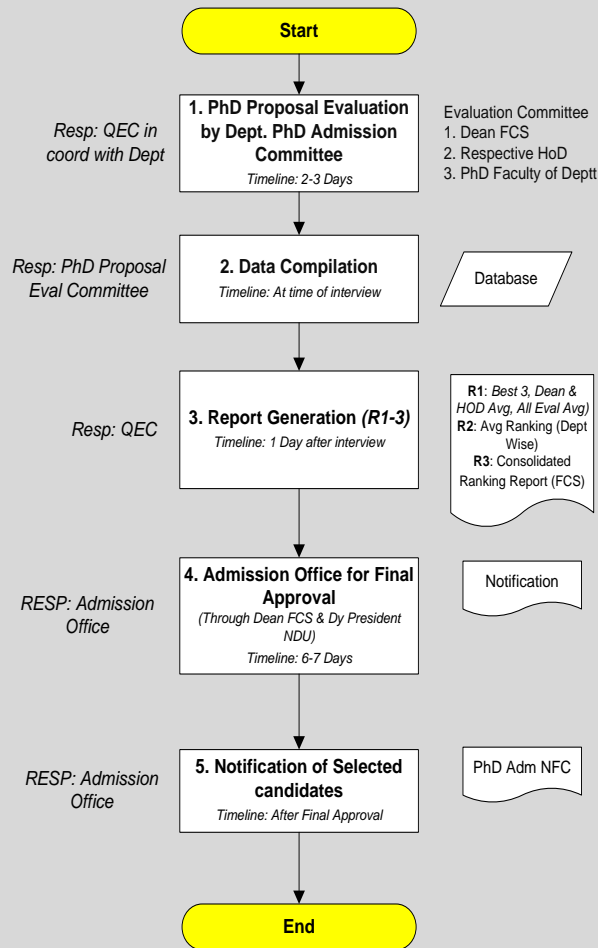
Start

Resp: QEC in coord with Dept

1. PhD Proposal Evaluation by Dept. PhD Admission Committee
Timeline: 2-3 Days

Evaluation Committee
1. Dean FCS
2. Respective HoD
3. PhD Faculty of Deptt

Resp: PhD Proposal Eval Committee

2. Data Compilation
Timeline: At time of interview

Database

Resp: QEC

3. Report Generation (R1-3)
Timeline: 1 Day after interview

R1: Best 3, Dean & HOD Avg, All Eval Avg)
R2: Avg Ranking (Dept Wise)
R3: Consolidated Ranking Report (FCS)

RESP: Admission Office

4. Admission Office for Final Approval
(Through Dean FCS & Dy President NDU)
Timeline: 6-7 Days

Notification

RESP: Admission Office

5. Notification of Selected candidates
Timeline: After Final Approval

PhD Adm NFC

End